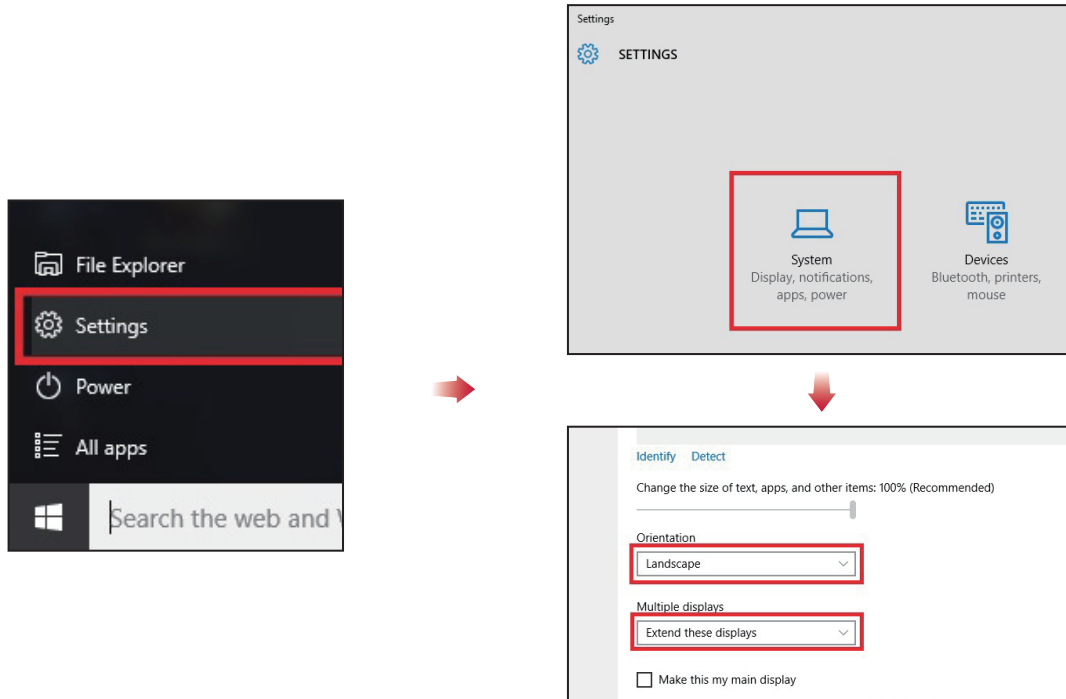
File Explorer

Settings

Power

All apps

Search the web and W

Settings

SETTINGS

System
Display, notifications, apps, power

Devices
Bluetooth, printers, mouse

Identify Detect

Change the size of text, apps, and other items: 100% (Recommended)

Orientation

Landscape

Multiple displays

Extend these displays

Make this my main display